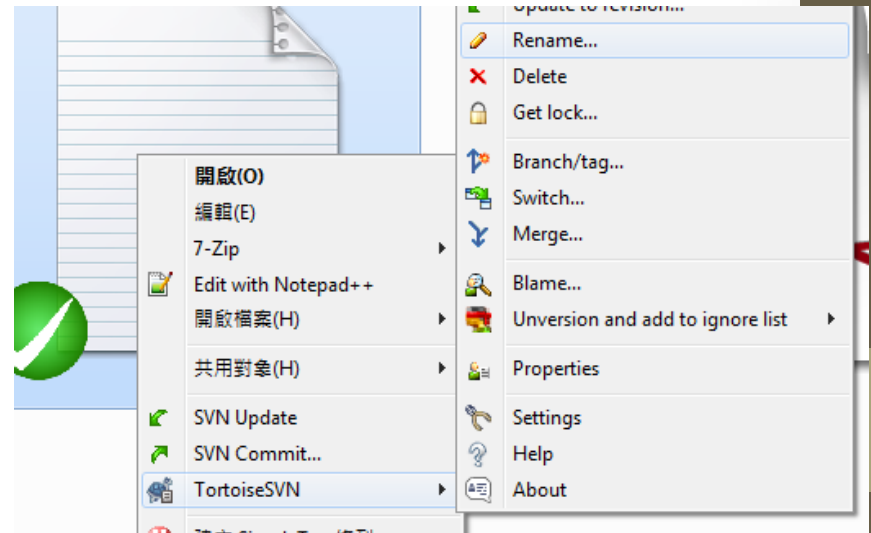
Update to revision...
Rename...
Delete
Get lock...
Branch/tag...
Switch...
Merge...
Blame...
Unversion and add to ignore list
Properties
Settings
Help
About

開啟(O)
編輯(E)
7-Zip
Edit with Notepad++
開啟檔案(H)
共用對象(H)
SVN Update
SVN Commit...
TortoiseSVN
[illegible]